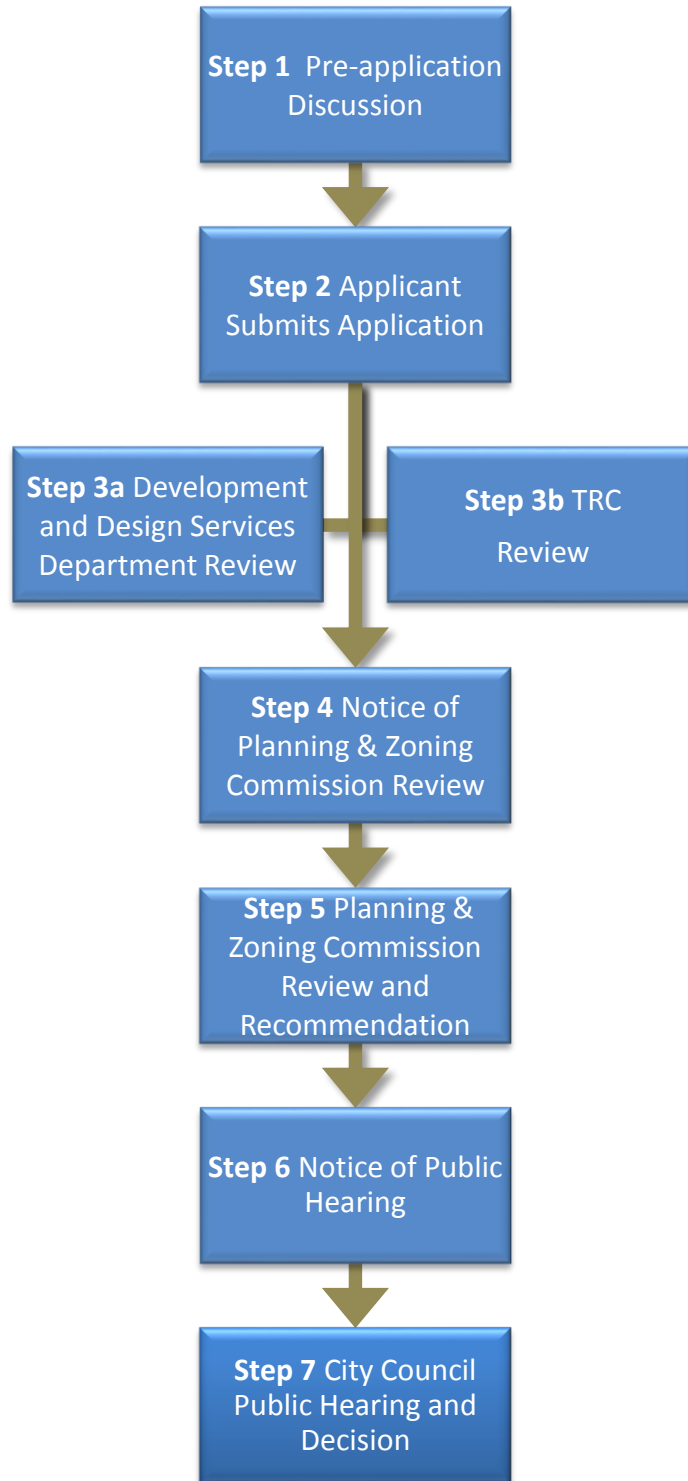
**Step 1** Pre-application Discussion

**Step 2** Applicant Submits Application

**Step 3a** Development and Design Services Department Review

**Step 3b** TRC Review

**Step 4** Notice of Planning & Zoning Commission Review

**Step 5** Planning & Zoning Commission Review and Recommendation

**Step 6** Notice of Public Hearing

**Step 7** City Council Public Hearing and Decision